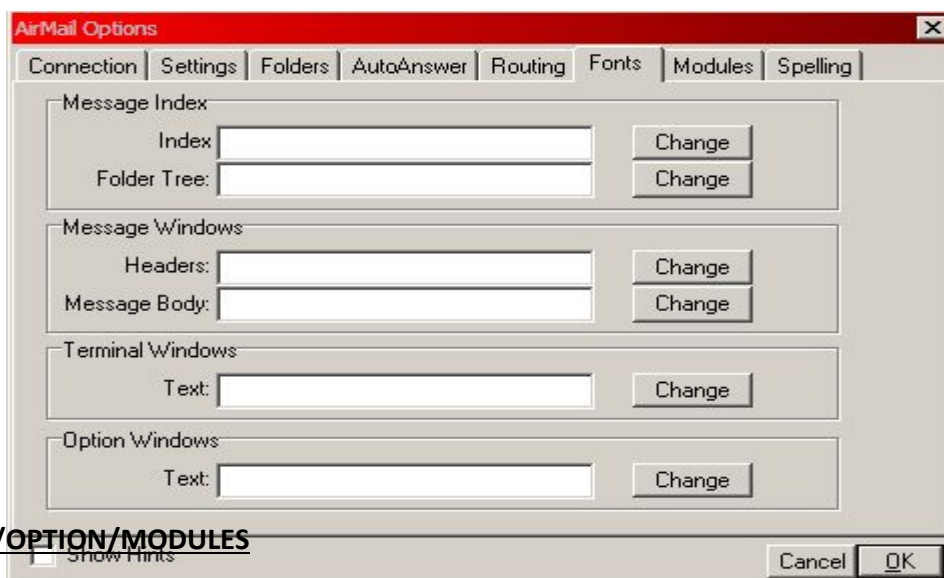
AirMail Options

Connection | Settings | Folders | AutoAnswer | Routing | Fonts | Modules | Spelling

Message Index

Index

Change

Folder Tree:

Change

Message Windows

Headers:

Change

Message Body:

Change

Terminal Windows

Text:

Change

Option Windows

Text:

Change

/OPTION/MODULES

Show Hints

Cancel

OK